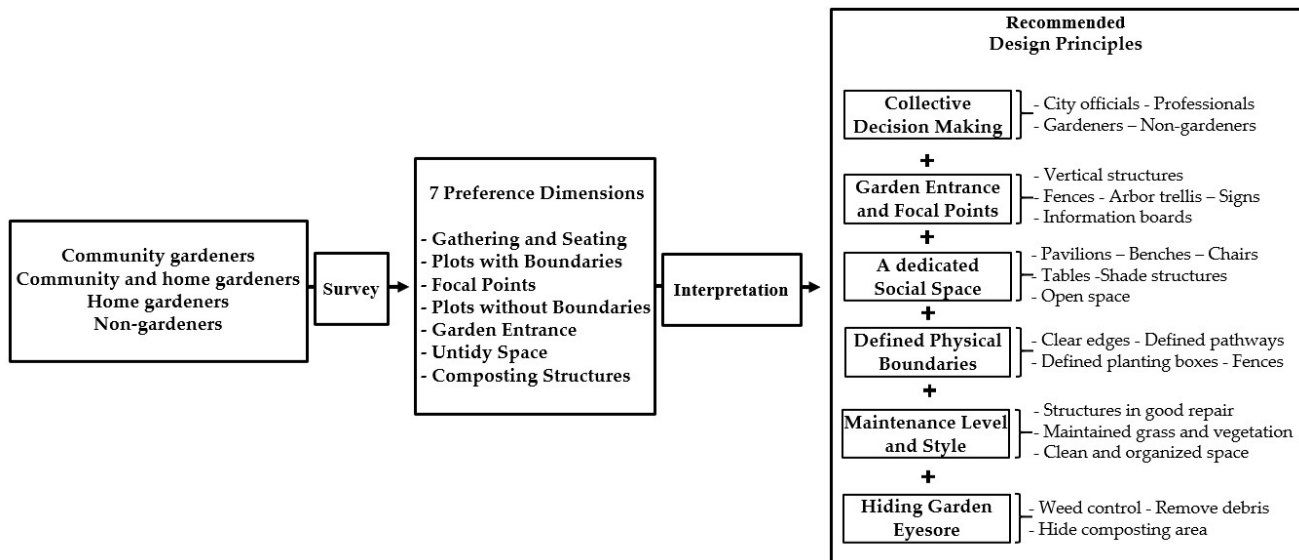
Community gardeners
Community and home gardeners
Home gardeners
Non-gardeners

Survey

7 Preference Dimensions

- Gathering and Seating
- Plots with Boundaries
- Focal Points
- Plots without Boundaries
- Garden Entrance
- Untidy Space
- Composting Structures

Interpretation

Recommended
Design Principles

Collective Decision Making
- City officials - Professionals
- Gardeners – Non-gardeners

+

Garden Entrance and Focal Points
- Vertical structures
- Fences - Arbor trellis – Signs
- Information boards

+

A dedicated Social Space
- Pavilions – Benches – Chairs
- Tables -Shade structures
- Open space

+

Defined Physical Boundaries
- Clear edges - Defined pathways
- Defined planting boxes - Fences

+

Maintenance Level and Style
- Structures in good repair
- Maintained grass and vegetation
- Clean and organized space

+

Hiding Garden Eyesore
- Weed control - Remove debris
- Hide composting area